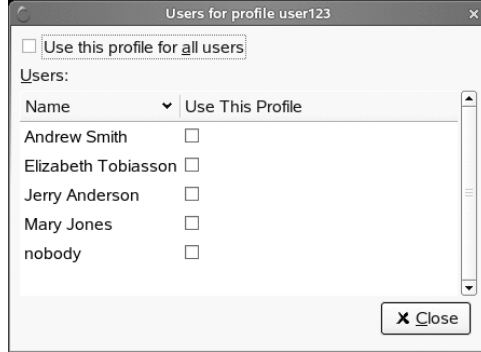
Users for profile user123

Use this profile for all users

Users:

| Name | Use This Profile |
|---|---|
| Andrew Smith | |
| Elizabeth Tobiasson | |
| Jerry Anderson | |
| Mary Jones | |
| nobody | |

Close